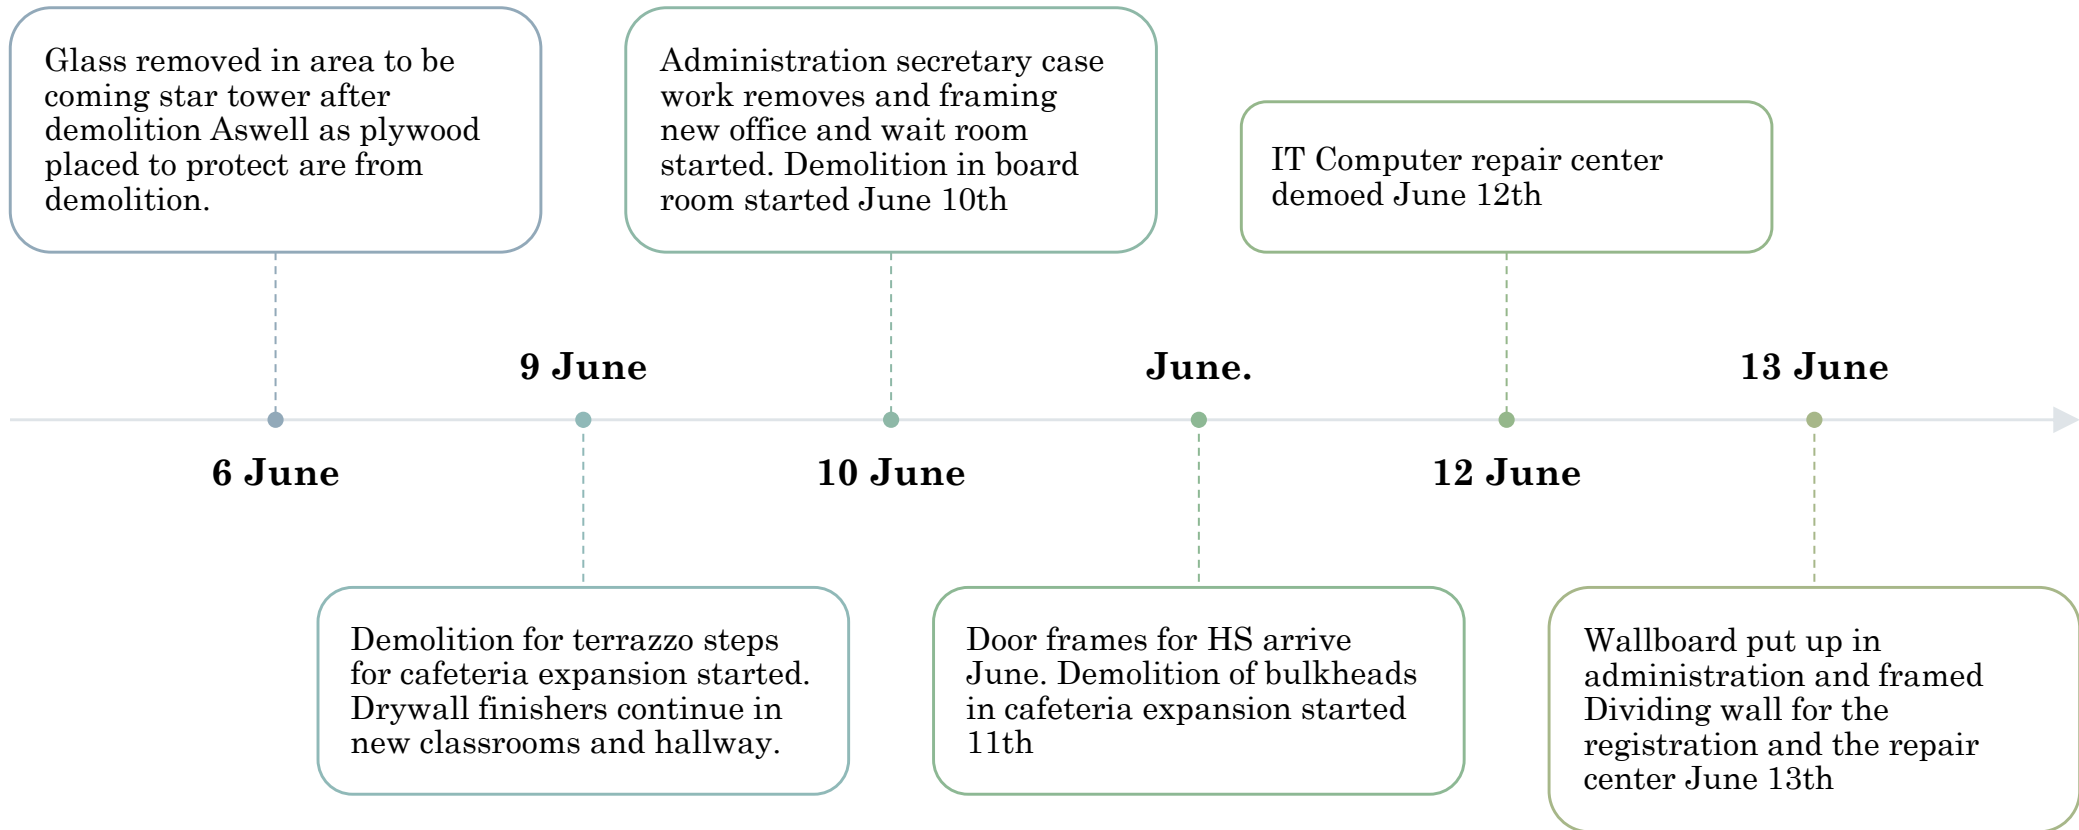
Glass removed in area to be coming star tower after demolition Aswell as plywood placed to protect are from demolition.

Administration secretary case work removes and framing new office and wait room started. Demolition in board room started June 10th

IT Computer repair center demoed June 12th

9 June

June.

13 June

6 June

10 June

12 June

Demolition for terrazzo steps for cafeteria expansion started. Drywall finishers continue in new classrooms and hallway.

Door frames for HS arrive June. Demolition of bulkheads in cafeteria expansion started 11th

Wallboard put up in administration and framed Dividing wall for the registration and the repair center June 13th